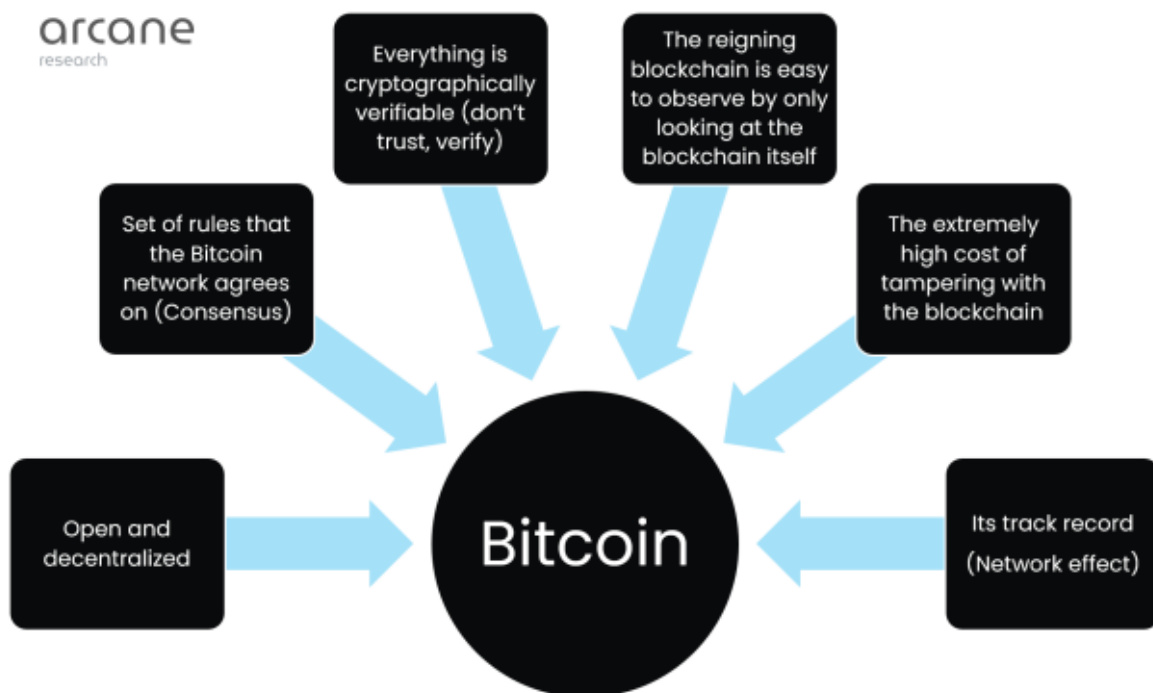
arcane
research

Everything is cryptographically verifiable (don't trust, verify)

The reigning blockchain is easy to observe by only looking at the blockchain itself

Set of rules that the Bitcoin network agrees on (Consensus)

The extremely high cost of tampering with the blockchain

Open and decentralized

Bitcoin

Its track record (Network effect)